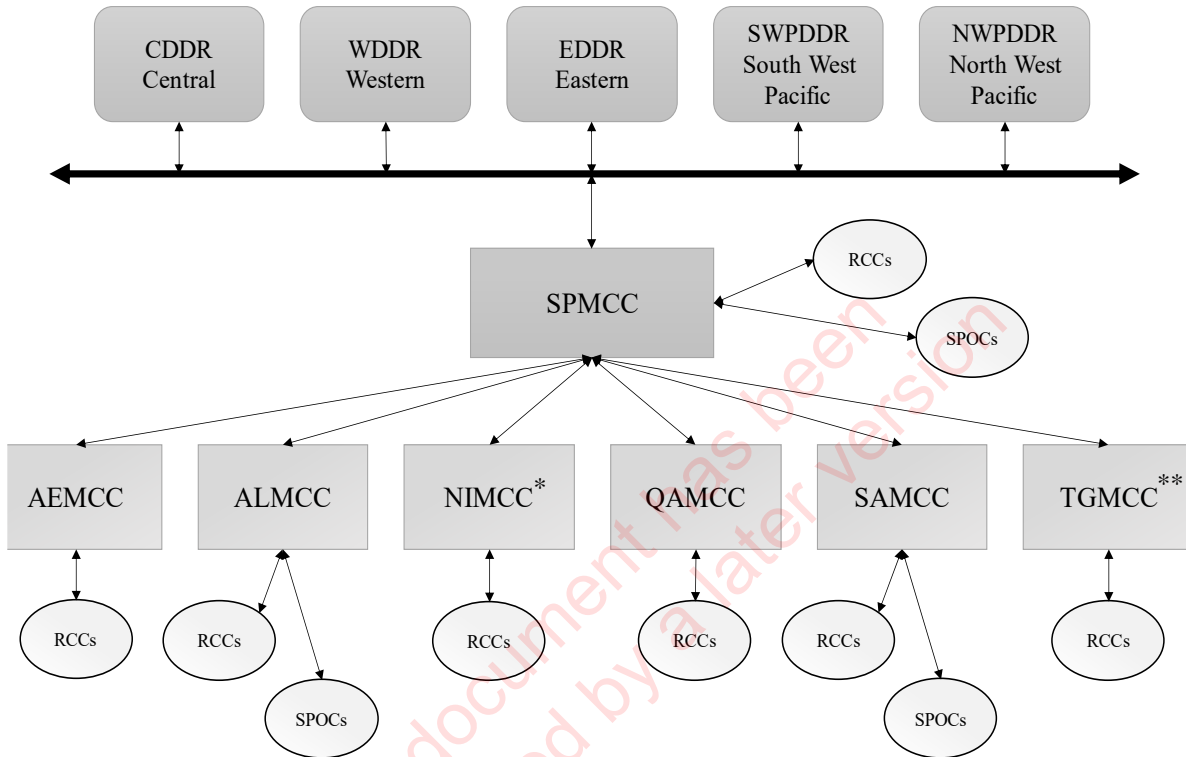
CDDR Central

WDDR Western

EDDR Eastern

SWPDDR South West Pacific

NWPDDR North West Pacific

SPMCC

RCCs

SPOCs

AEMCC

ALMCC

NIMCC*

QAMCC

SAMCC

TGMCC**

RCCs

RCCs

SPOCs

RCCs

RCCs

RCCs

SPOCs

RCCs

This document has been superseded by a later version